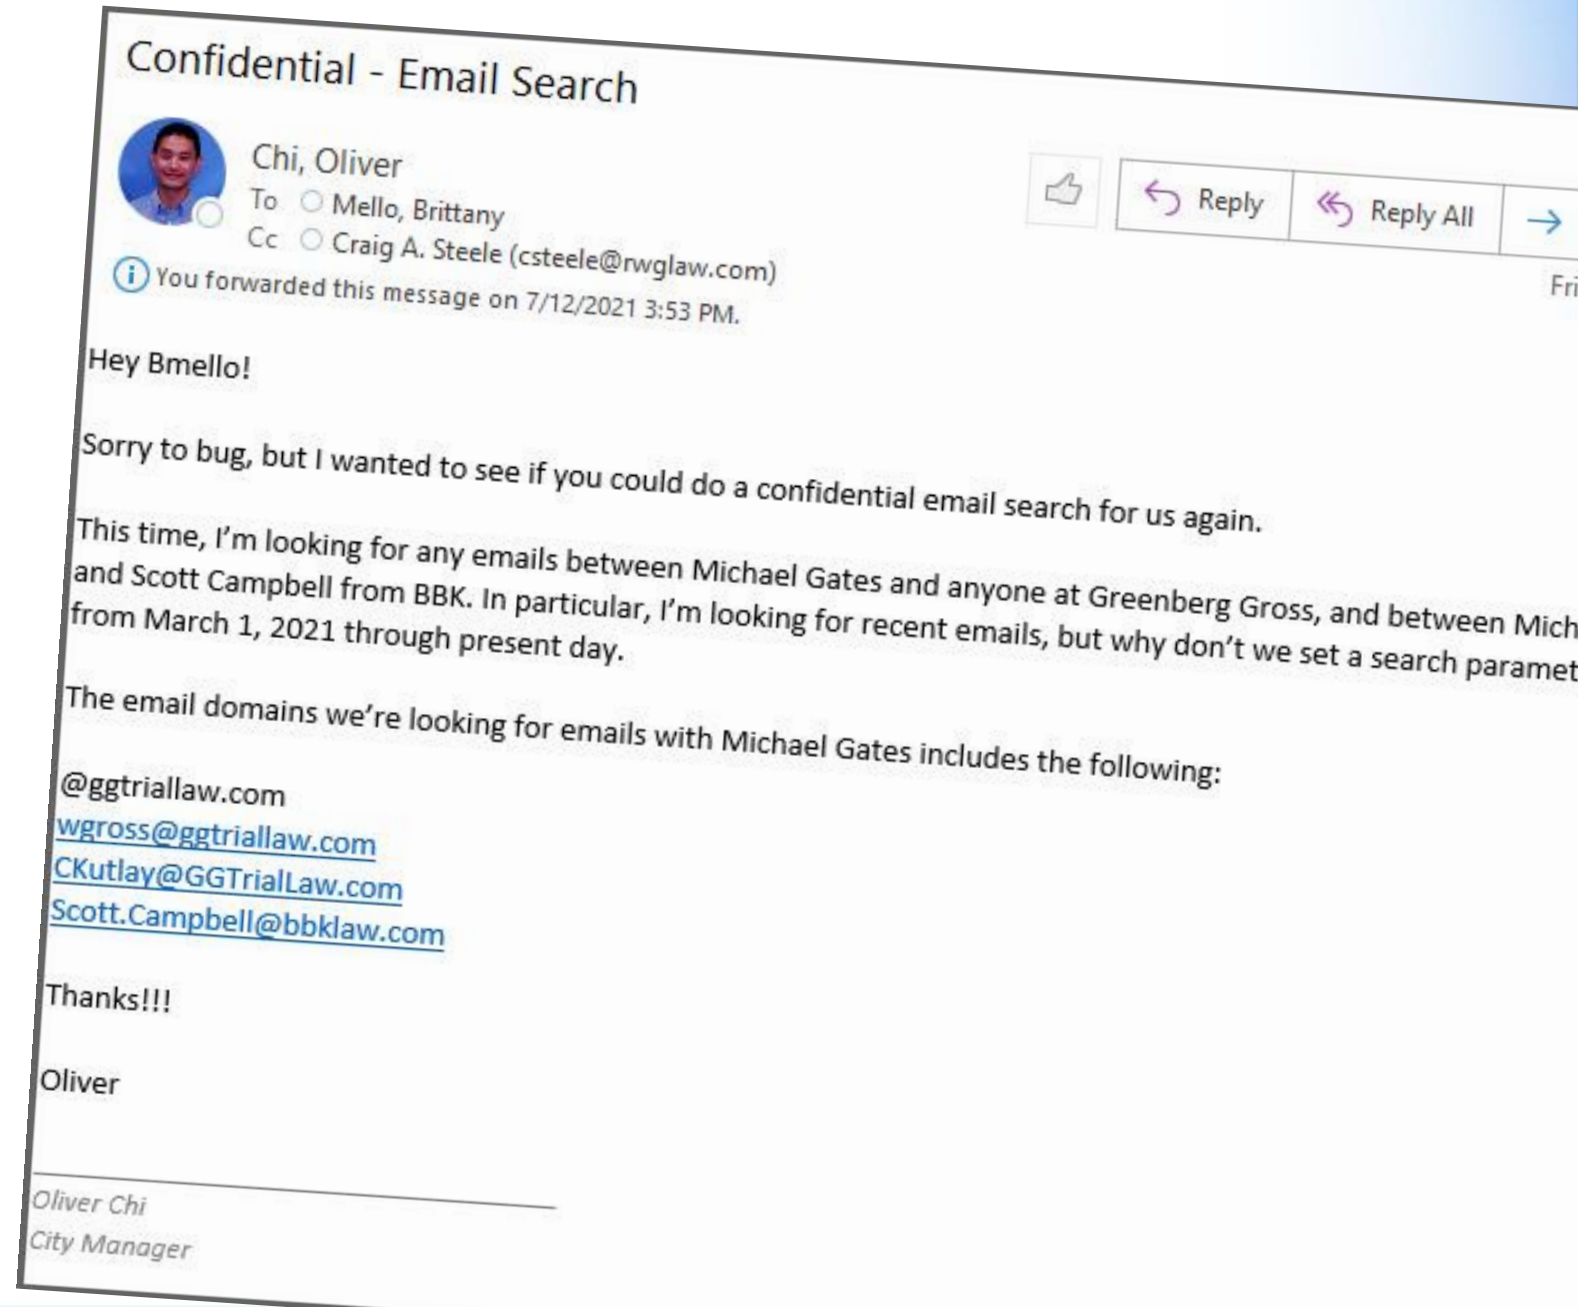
Confidential - Email Search

Chi, Oliver
To Mello, Brittany
Cc Craig A. Steele (csteele@rwglaw.com)
You forwarded this message on 7/12/2021 3:53 PM.

Reply Reply All →
Fri

Hey Bmello!

Sorry to bug, but I wanted to see if you could do a confidential email search for us again.

This time, I'm looking for any emails between Michael Gates and anyone at Greenberg Gross, and between Mich and Scott Campbell from BBK. In particular, I'm looking for recent emails, but why don't we set a search paramet from March 1, 2021 through present day.

The email domains we're looking for emails with Michael Gates includes the following:

@ggtriallaw.com
wgross@ggtriallaw.com
CKutlay@GGTrialLaw.com
Scott.Campbell@bbklaw.com

Thanks!!!

Oliver

Oliver Chi
City Manager